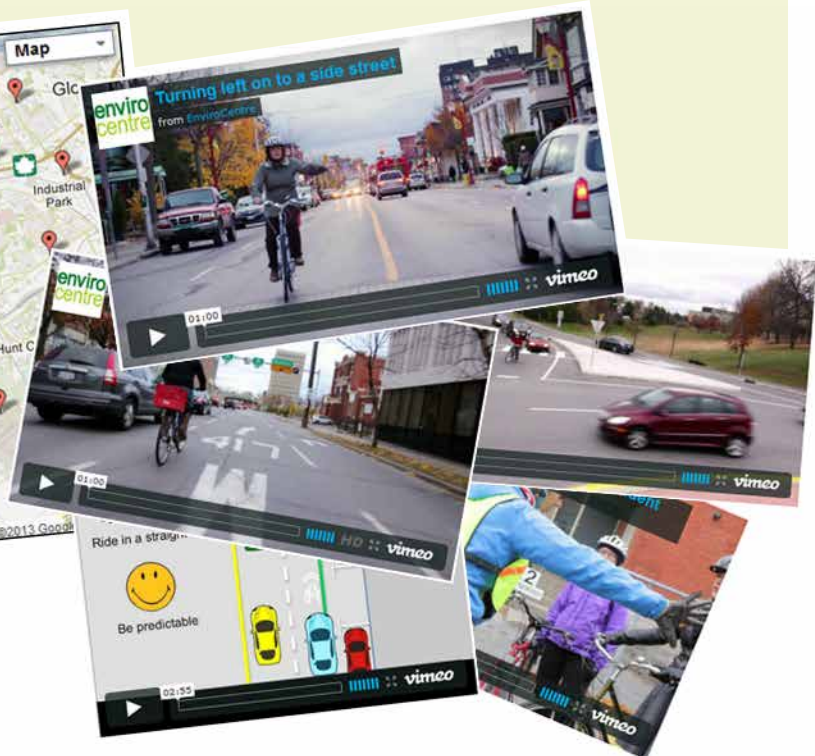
Map

Glo

Industrial Park

Hunt C

©2013 Goog

Turning left on to a side street

enviro centre

from EnviroCentre

01:00

vimeo

enviro centre

01:00

HD

vimeo

vimeo

Ride in a straig

Be predictable

02:55

vimeo

vimeo